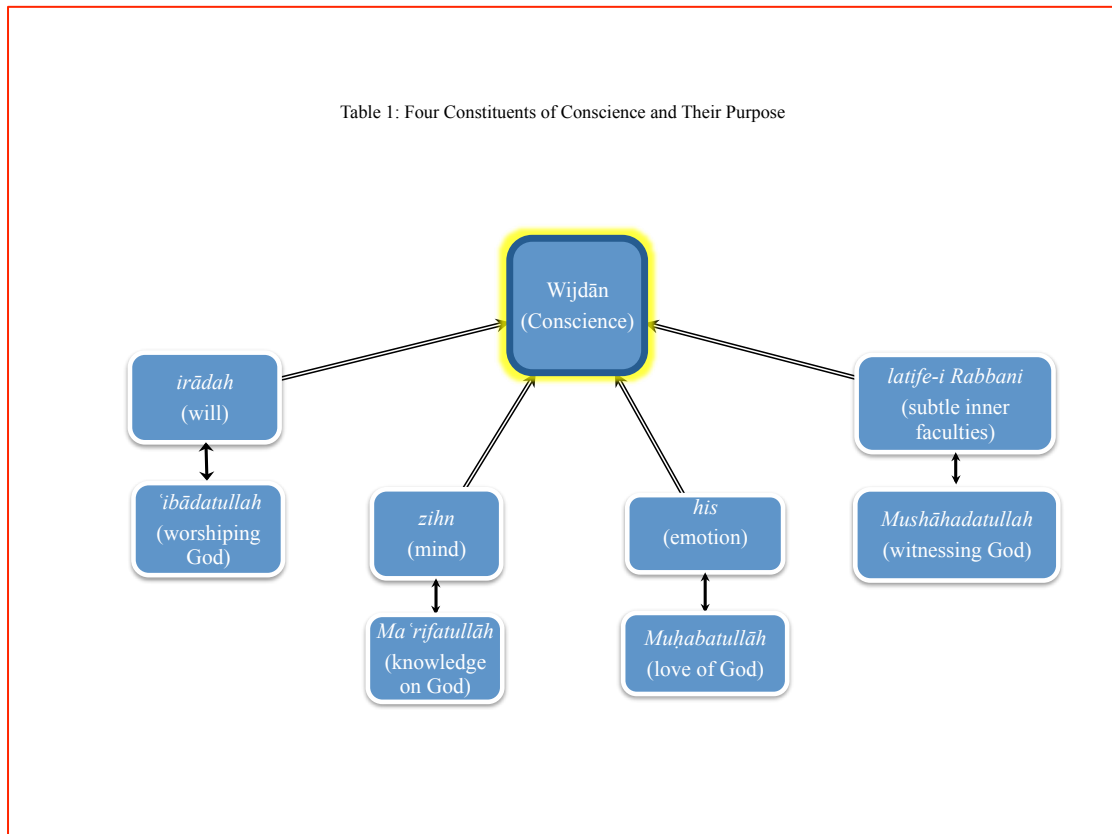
Table 1: Four Constituents of Conscience and Their Purpose

Wijdān
(Conscience)

irādah
(will)

ʿibādatullah
(worshiping God)

zihn
(mind)

Maʿrifatullāh
(knowledge on God)

his
(emotion)

Muḥabatullāh
(love of God)

latife-i Rabbani
(subtle inner faculties)

Mushāhadatullah
(witnessing God)